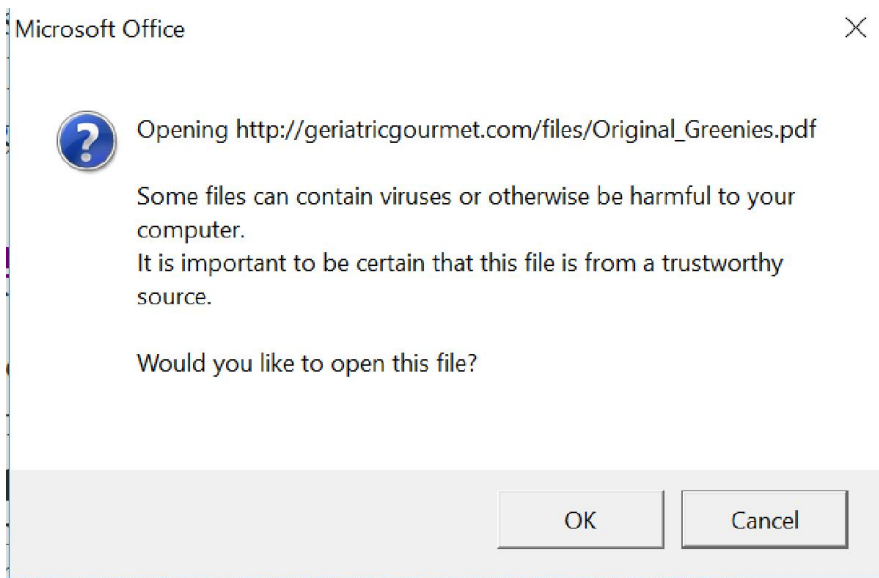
Microsoft Office

Opening http://geriatricgourmet.com/files/Original_Greenies.pdf

Some files can contain viruses or otherwise be harmful to your computer.
It is important to be certain that this file is from a trustworthy source.

Would you like to open this file?

OK

Cancel